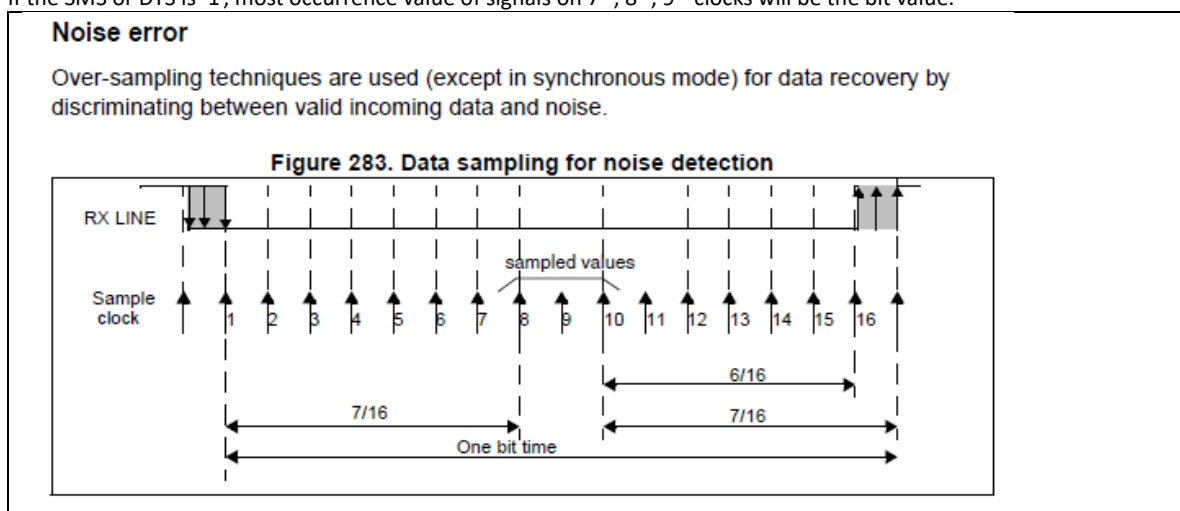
If the SMS of DTS is '1', most occurrence value of signals on $7^{th}$, $8^{th}$, $9^{th}$ clocks will be the bit value.

**Noise error**

Over-sampling techniques are used (except in synchronous mode) for data recovery by discriminating between valid incoming data and noise.

**Figure 283. Data sampling for noise detection**

RX LINE

sampled values

Sample clock

1 2 3 4 5 6 7 8 9 10 11 12 13 14 15 16

6/16

7/16

7/16

One bit time